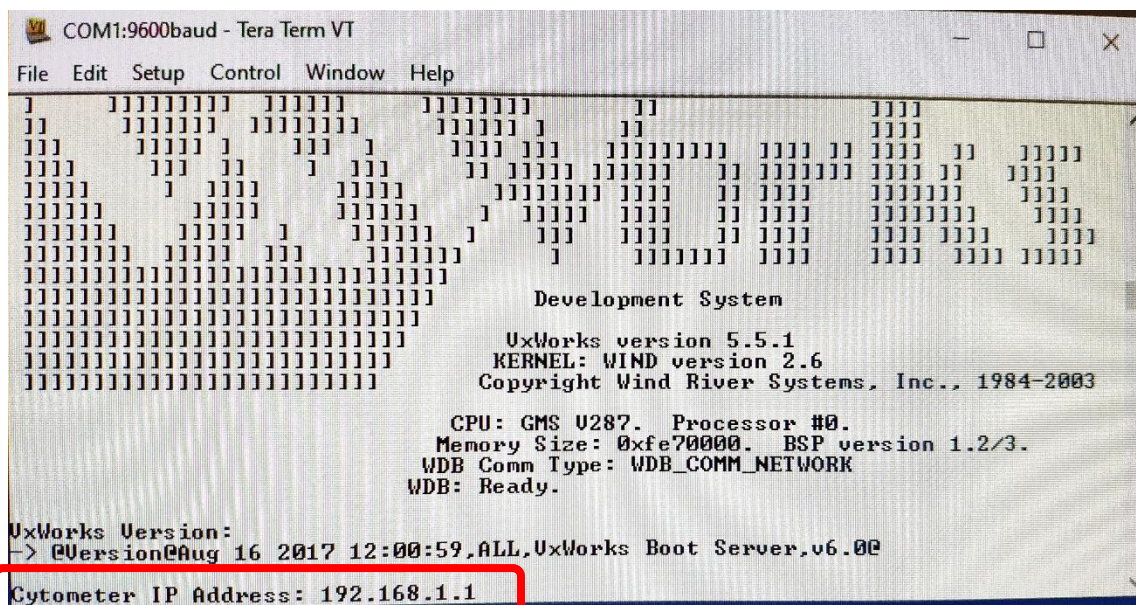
COM1:9600baud - Tera Term VT

File Edit Setup Control Window Help

Development System

VxWorks version 5.5.1
KERNEL: WIND version 2.6
Copyright Wind River Systems, Inc., 1984-2003

CPU: GMS V287. Processor #0.
Memory Size: 0xfe70000. BSP version 1.2/3.
WDB Comm Type: WDB_COMM_NETWORK
WDB: Ready.

VxWorks Version:
-> @Version@Aug 16 2017 12:00:59,ALL,VxWorks Boot Server,v6.0@

Cytometer IP Address: 192.168.1.1